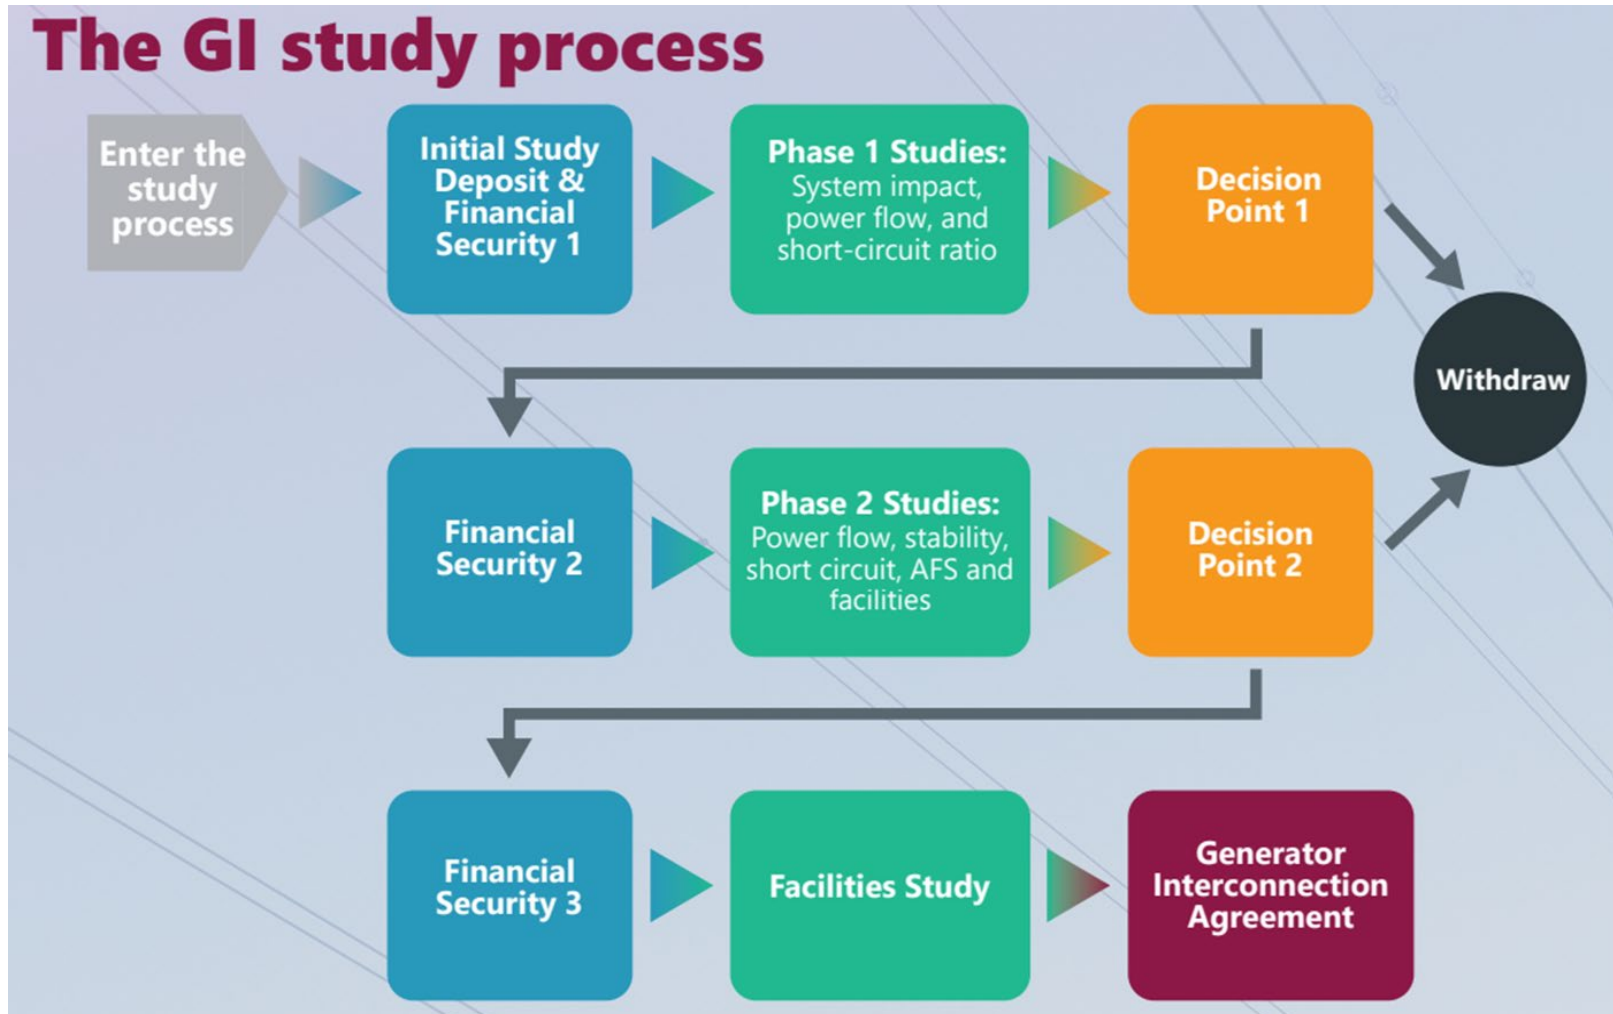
The GI study process

Enter the study process

Initial Study Deposit & Financial Security 1

Phase 1 Studies: System impact, power flow, and short-circuit ratio

Decision Point 1

Withdraw

Financial Security 2

Phase 2 Studies: Power flow, stability, short circuit, AFS and facilities

Decision Point 2

Financial Security 3

Facilities Study

Generator Interconnection Agreement